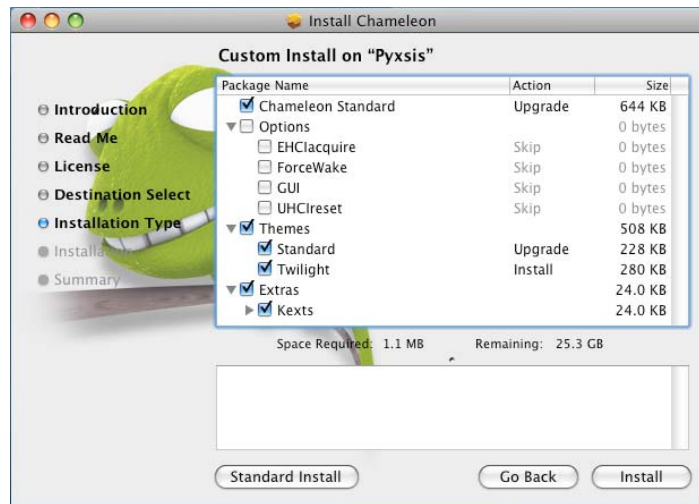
Install Chameleon

Custom Install on "Pyxsis"

Introduction
Read Me
License
Destination Select
Installation Type
Installa
Summary

| Package Name | Action | Size |
|---|---|---|
| Chameleon Standard | Upgrade | 644 KB |
| Options | | 0 bytes |
| EHCIacquire | Skip | 0 bytes |
| ForceWake | Skip | 0 bytes |
| GUI | Skip | 0 bytes |
| UHCIreset | Skip | 0 bytes |
| Themes | | 508 KB |
| Standard | Upgrade | 228 KB |
| Twilight | Install | 280 KB |
| Extras | | 24.0 KB |
| Kexts | | 24.0 KB |

Space Required: 1.1 MB Remaining: 25.3 GB

Standard Install
Go Back
Install